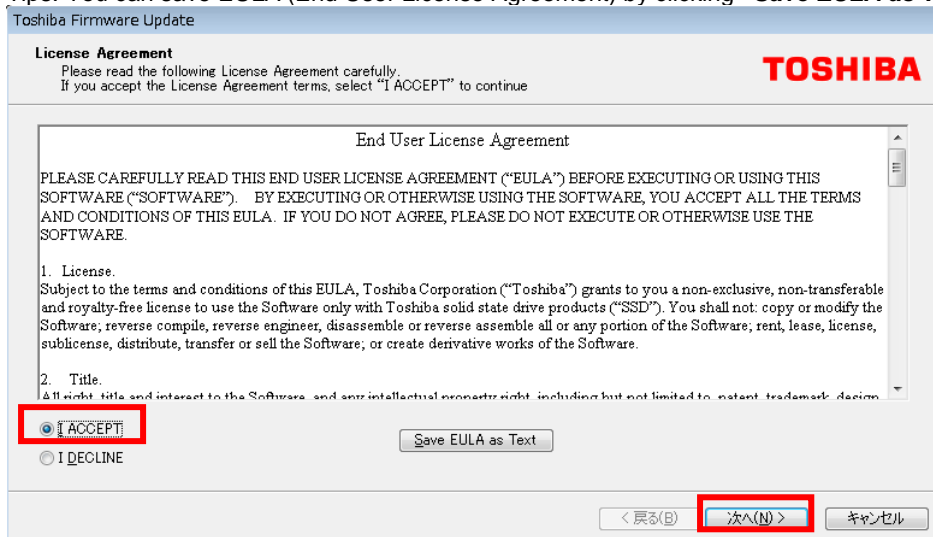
Toshiba Firmware Update

License Agreement
Please read the following License Agreement carefully.
If you accept the License Agreement terms, select "I ACCEPT" to continue

TOSHIBA

End User License Agreement

PLEASE CAREFULLY READ THIS END USER LICENSE AGREEMENT ("EULA") BEFORE EXECUTING OR USING THIS SOFTWARE ("SOFTWARE"). BY EXECUTING OR OTHERWISE USING THE SOFTWARE, YOU ACCEPT ALL THE TERMS AND CONDITIONS OF THIS EULA. IF YOU DO NOT AGREE, PLEASE DO NOT EXECUTE OR OTHERWISE USE THE SOFTWARE.

1. License.
Subject to the terms and conditions of this EULA, Toshiba Corporation ("Toshiba") grants to you a non-exclusive, non-transferable and royalty-free license to use the Software only with Toshiba solid state drive products ("SSD"). You shall not: copy or modify the Software; reverse compile, reverse engineer, disassemble or reverse assemble all or any portion of the Software; rent, lease, license, sublicense, distribute, transfer or sell the Software; or create derivative works of the Software.

2. Title.
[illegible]

I ACCEPT
I DECLINE

Save EULA as Text

< 戻る(B)
次へ(N) >
キャンセル